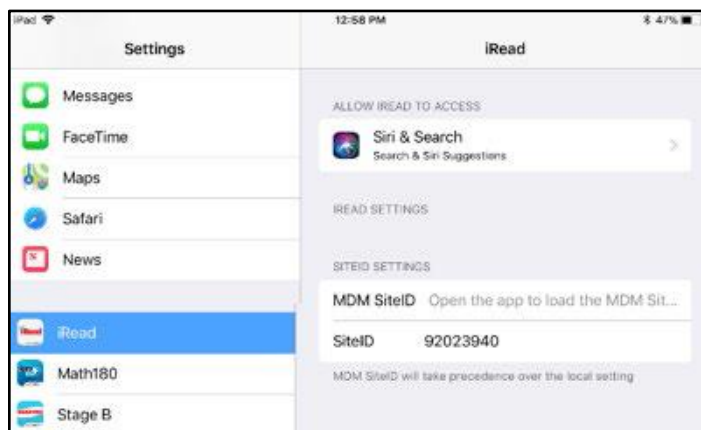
iPad
12:58 PM
47%

Settings

Messages
FaceTime
Maps
Safari
News

iRead
Math180
Stage B

iRead

ALLOW IREAD TO ACCESS

Siri & Search
Search & Siri Suggestions

IREAD SETTINGS

SITEID SETTINGS

MDM SiteID Open the app to load the MDM Sit...

SiteID 92023940

MDM SiteID will take precedence over the local setting